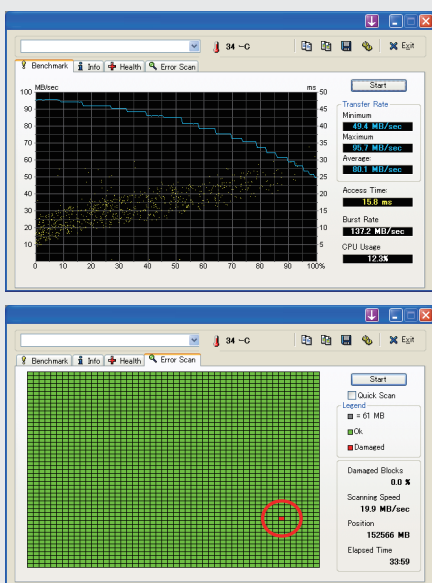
34 ~C

Exit

Benchmark | Info | Health | Error Scan

MB/sec
ms

100
90
80
70
60
50
40
30
20
10
0

50
45
40
35
30
25
20
15
10
5

0 10 20 30 40 50 60 70 80 90 100%

Start

Transfer Rate
Minimum
49.4 MB/sec
Maximum
95.7 MB/sec
Average:
80.1 MB/sec

Access Time:
15.8 ms

Burst Rate
137.2 MB/sec

CPU Usage
12.3%

34 ~C

Exit

Benchmark | Info | Health | Error Scan

Start

Quick Scan

Legend
= 61 MB
Ok
Damaged

Damaged Blocks
0.0 %

Scanning Speed
19.9 MB/sec

Position
152566 MB

Elapsed Time
33:59